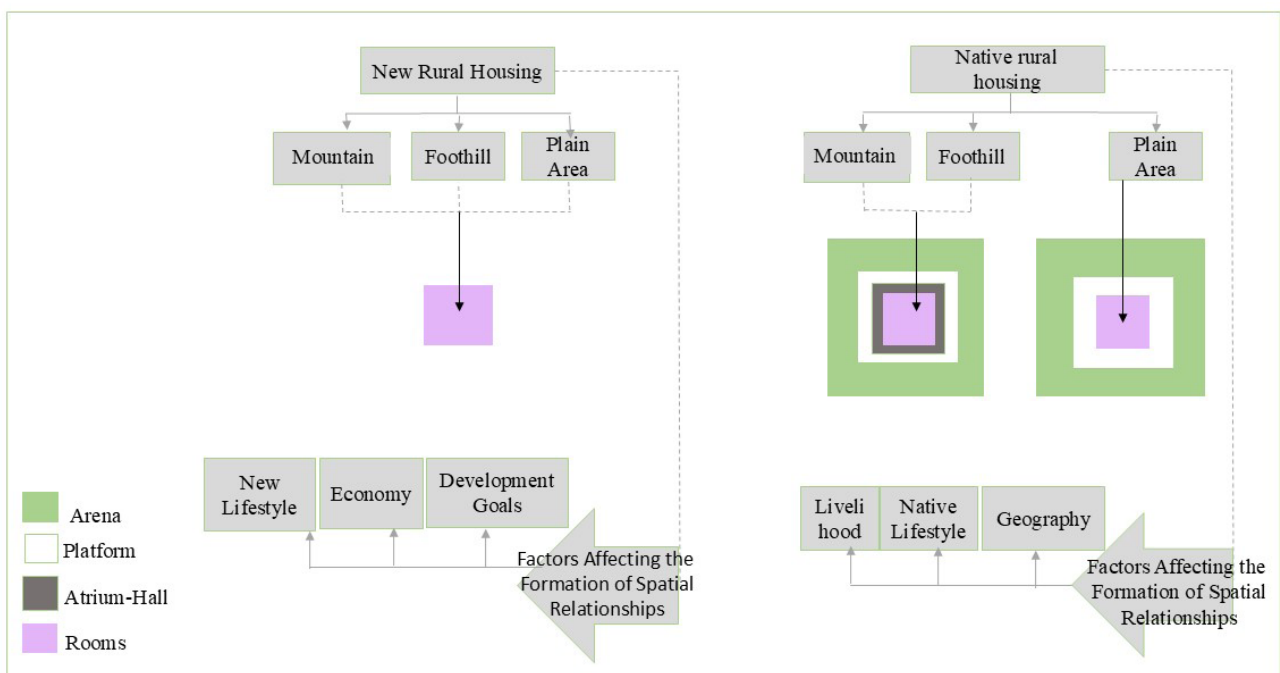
New Rural Housing

Mountain

Foothill

Plain Area

New Lifestyle

Economy

Development Goals

Factors Affecting the Formation of Spatial Relationships

Native rural housing

Mountain

Foothill

Plain Area

Liveli hood

Native Lifestyle

Geography

Factors Affecting the Formation of Spatial Relationships

Arena

Platform

Atrium-Hall

Rooms